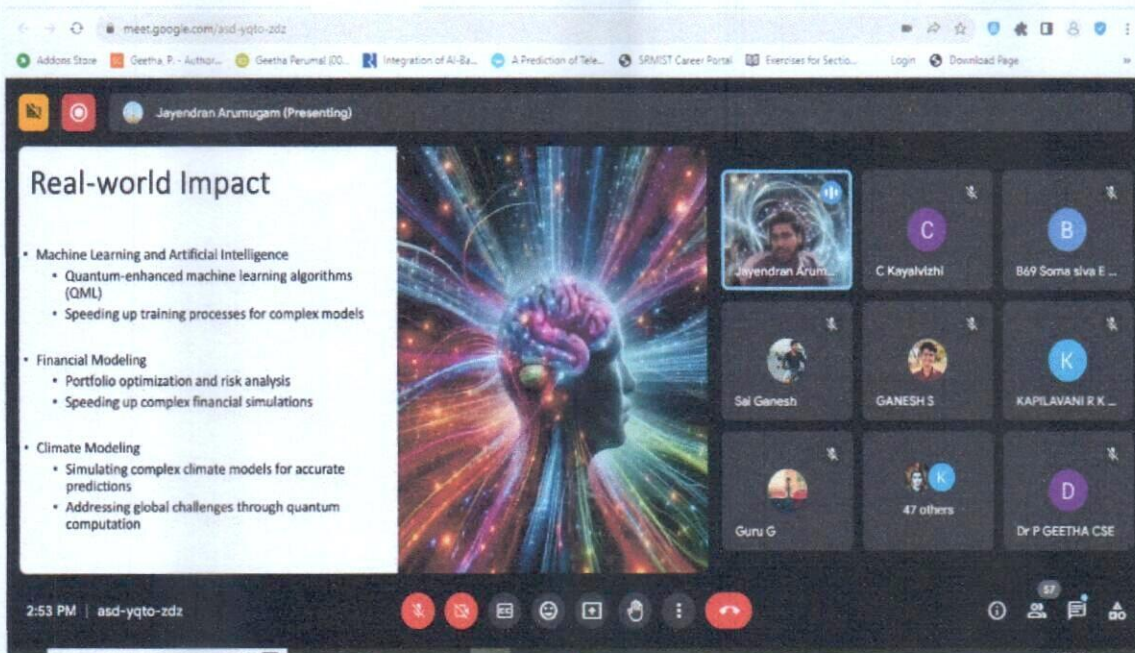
meet.google.com/asd-yqto-zdz

Addons Store | Geetha, P. - Author... | Geetha Perumal (00... | Integration of AI-Ba... | A Prediction of Tele... | SRMIST Career Portal | Exercises for Sectio... | Login | Download Page

Jayendran Arumugam (Presenting)

Real-world Impact

• Machine Learning and Artificial Intelligence
  • Quantum-enhanced machine learning algorithms (QML)
  • Speeding up training processes for complex models

• Financial Modeling
  • Portfolio optimization and risk analysis
  • Speeding up complex financial simulations

• Climate Modeling
  • Simulating complex climate models for accurate predictions
  • Addressing global challenges through quantum computation

Jayendran Arum...

C
C Kayalvizhi

B
B69 Soma siva E ...

Sai Ganesh

GANESH S

K
KAPILAVANI R K ...

Guru G

K
47 others

D
Dr P GEETHA CSE

2:53 PM | asd-yqto-zdz

57